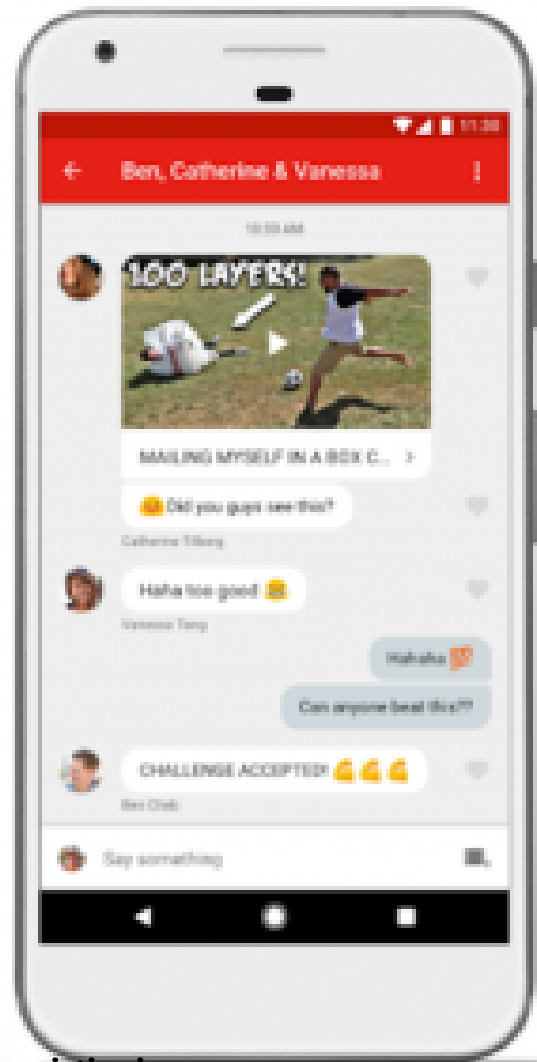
11:30

←

Ben, Catherine & Vanessa

⋮

10:55 AM

100 LAYERS!

MAILING MYSELF IN A BOX C... >

Did you guys see this?

Catherine Tilburg

Haha too good

Vanessa Tang

Hahaha

Can anyone beat this??

CHALLENGE ACCEPTED!

Ben Chell

Say something